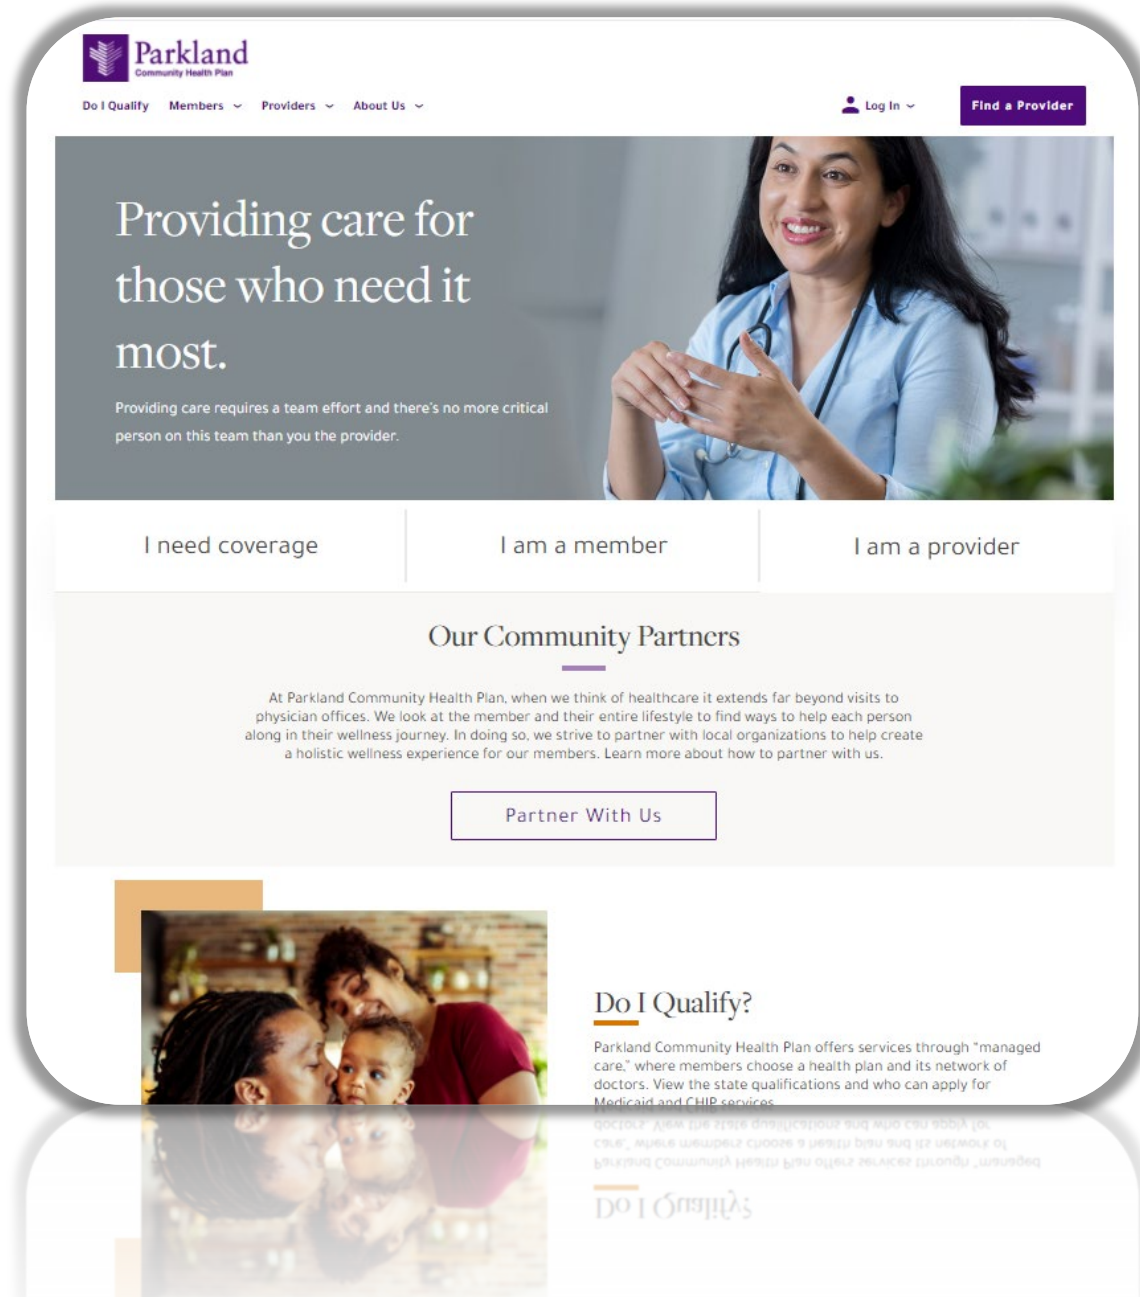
Parkland
Community Health Plan

Do I Qualify Members Providers About Us Log In Find a Provider

Providing care for those who need it most.

Providing care requires a team effort and there's no more critical person on this team than you the provider.

I need coverage

I am a member

I am a provider

Our Community Partners

At Parkland Community Health Plan, when we think of healthcare it extends far beyond visits to physician offices. We look at the member and their entire lifestyle to find ways to help each person along in their wellness journey. In doing so, we strive to partner with local organizations to help create a holistic wellness experience for our members. Learn more about how to partner with us.

Partner With Us

Do I Qualify?

Parkland Community Health Plan offers services through "managed care," where members choose a health plan and its network of doctors. View the state qualifications and who can apply for Medicaid and CHIP services.